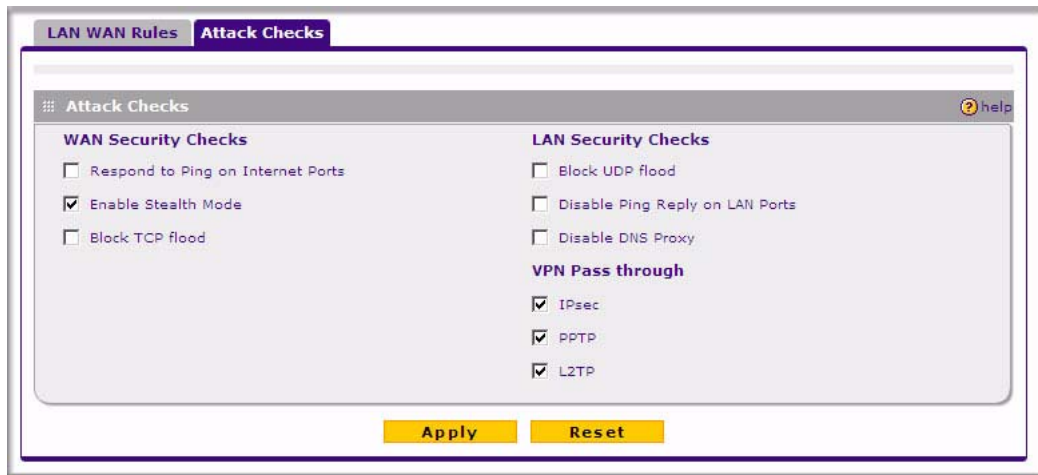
LAN WAN Rules | Attack Checks

Attack Checks

help

WAN Security Checks

Respond to Ping on Internet Ports

Enable Stealth Mode

Block TCP flood

LAN Security Checks

Block UDP flood

Disable Ping Reply on LAN Ports

Disable DNS Proxy

VPN Pass through

IPsec

PPTP

L2TP

Apply

Reset